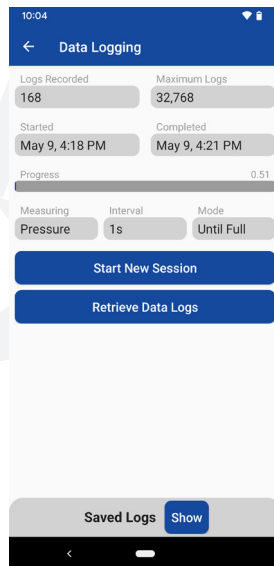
10:04

Data Logging

Logs Recorded
168

Maximum Logs
32,768

Started
May 9, 4:18 PM

Completed
May 9, 4:21 PM

Progress
0.51

Measuring
Pressure

Interval
1s

Mode
Until Full

Start New Session

Retrieve Data Logs

Saved Logs
Show